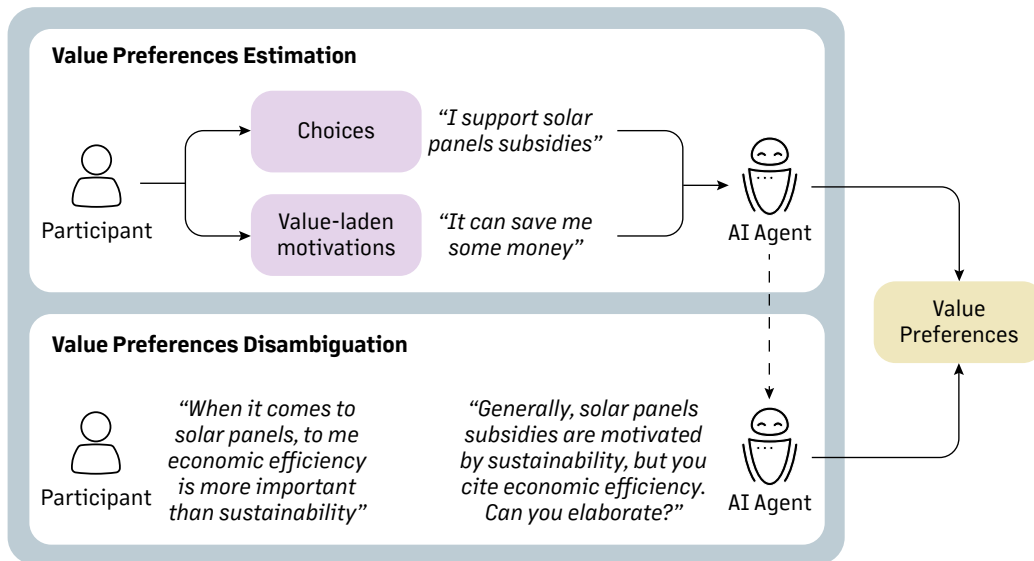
Value Preferences Estimation

Participant

Choices

"I support solar panels subsidies"

Value-laden motivations

"It can save me some money"

AI Agent

Value Preferences

Value Preferences Disambiguation

Participant

"When it comes to solar panels, to me economic efficiency is more important than sustainability"

"Generally, solar panels subsidies are motivated by sustainability, but you cite economic efficiency. Can you elaborate?"

AI Agent